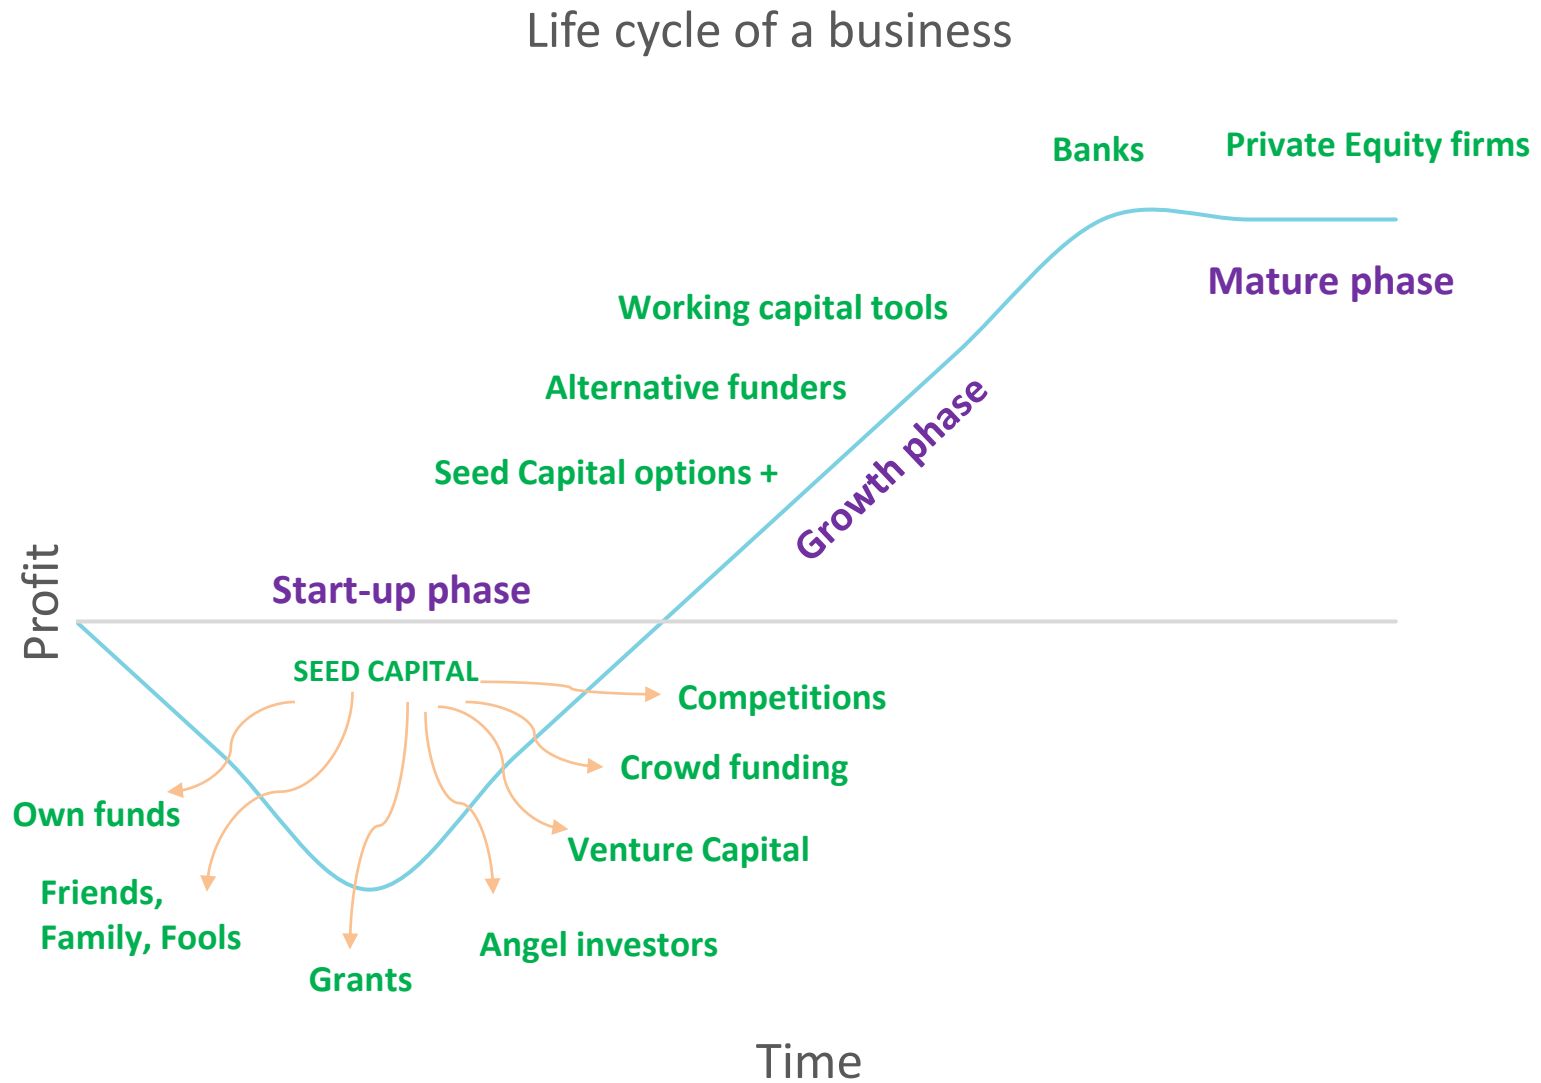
Life cycle of a business

Banks

Private Equity firms

Mature phase

Working capital tools

Alternative funders

Seed Capital options +

Growth phase

Profit

Start-up phase

SEED CAPITAL

Competitions

Crowd funding

Venture Capital

Own funds

Friends, Family, Fools

Grants

Angel investors

Time